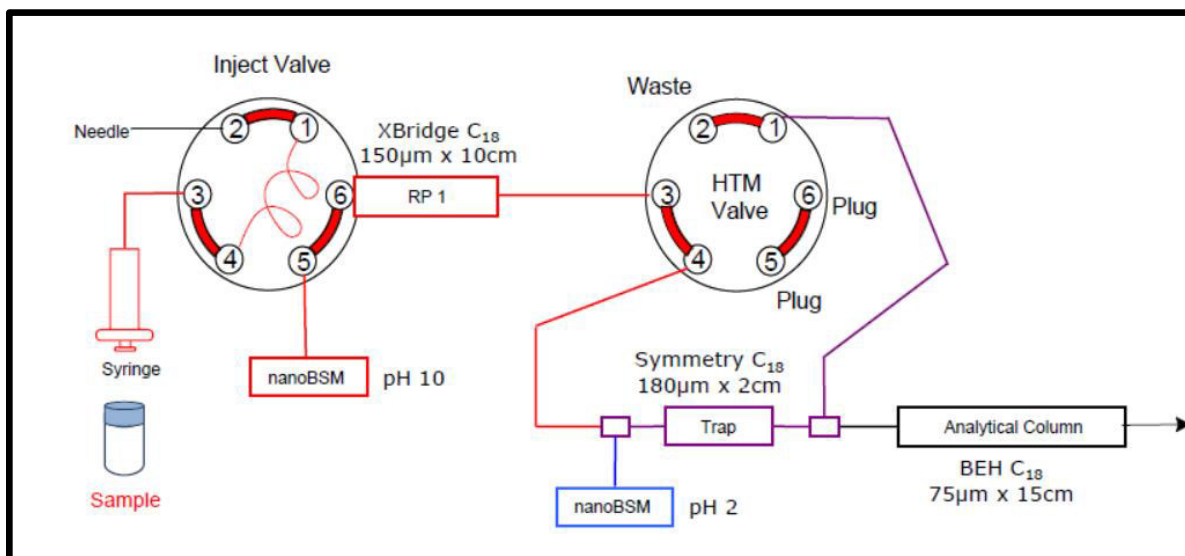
Inject Valve

Needle

2

1

3

6

4

5

XBridge $C_{18}$
150µm x 10cm

RP 1

Syringe

Sample

nanoBSM

pH 10

Waste

2

1

3

HTM Valve

6

Plug

4

5

Plug

Symmetry $C_{18}$
180µm x 2cm

Trap

Analytical Column

nanoBSM

pH 2

BEH $C_{18}$
75µm x 15cm